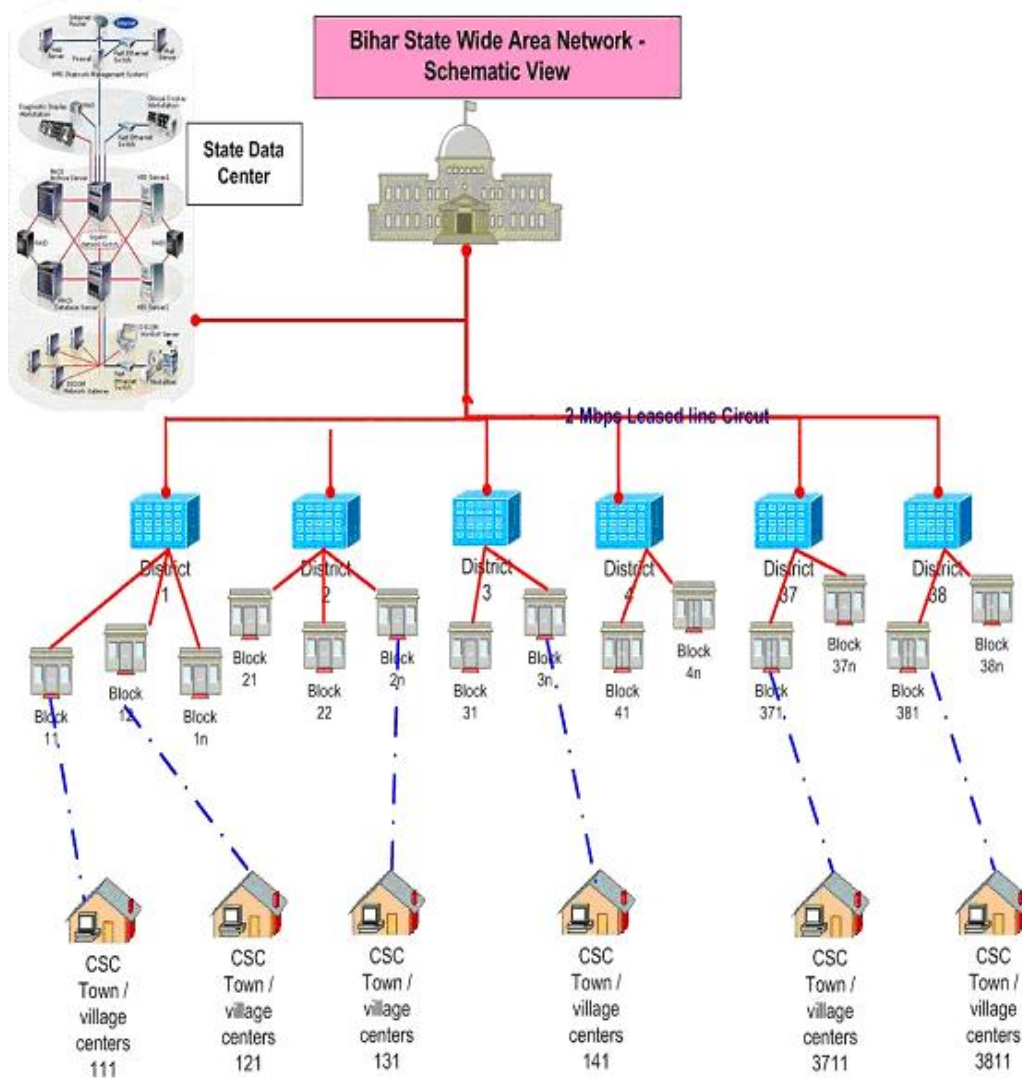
Bihar State Wide Area Network - Schematic View

State Data Center

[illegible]

2 Mbps Leased line Circuit

District 1

District 2

District 3

District 4

District 37

District 38

Block 11

Block 12

Block 1n

Block 21

Block 22

Block 2n

Block 31

Block 3n

Block 41

Block 4n

Block 371

Block 37n

Block 381

Block 38n

CSC Town / village centers 111

CSC Town / village centers 121

CSC Town / village centers 131

CSC Town / village centers 141

CSC Town / village centers 3711

CSC Town / village centers 3811